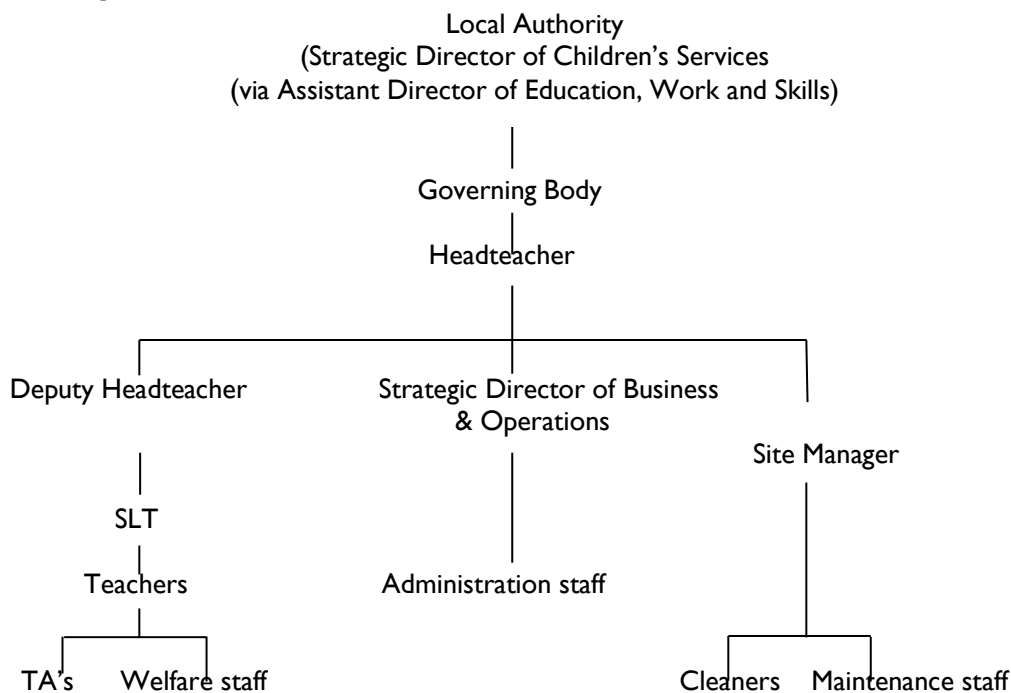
Local Authority
(Strategic Director of Children's Services
(via Assistant Director of Education, Work and Skills)

Governing Body

Headteacher

Deputy Headteacher

Strategic Director of Business & Operations

Site Manager

SLT

Teachers

Administration staff

TA's

Welfare staff

Cleaners

Maintenance staff